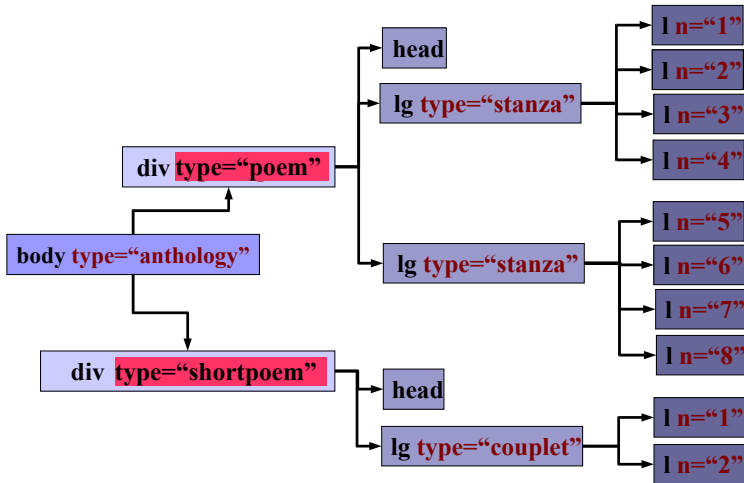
body type="anthology"

div type="poem"

head

lg type="stanza"

l n="1"

l n="2"

l n="3"

l n="4"

lg type="stanza"

l n="5"

l n="6"

l n="7"

l n="8"

div type="shortpoem"

head

lg type="couplet"

l n="1"

l n="2"